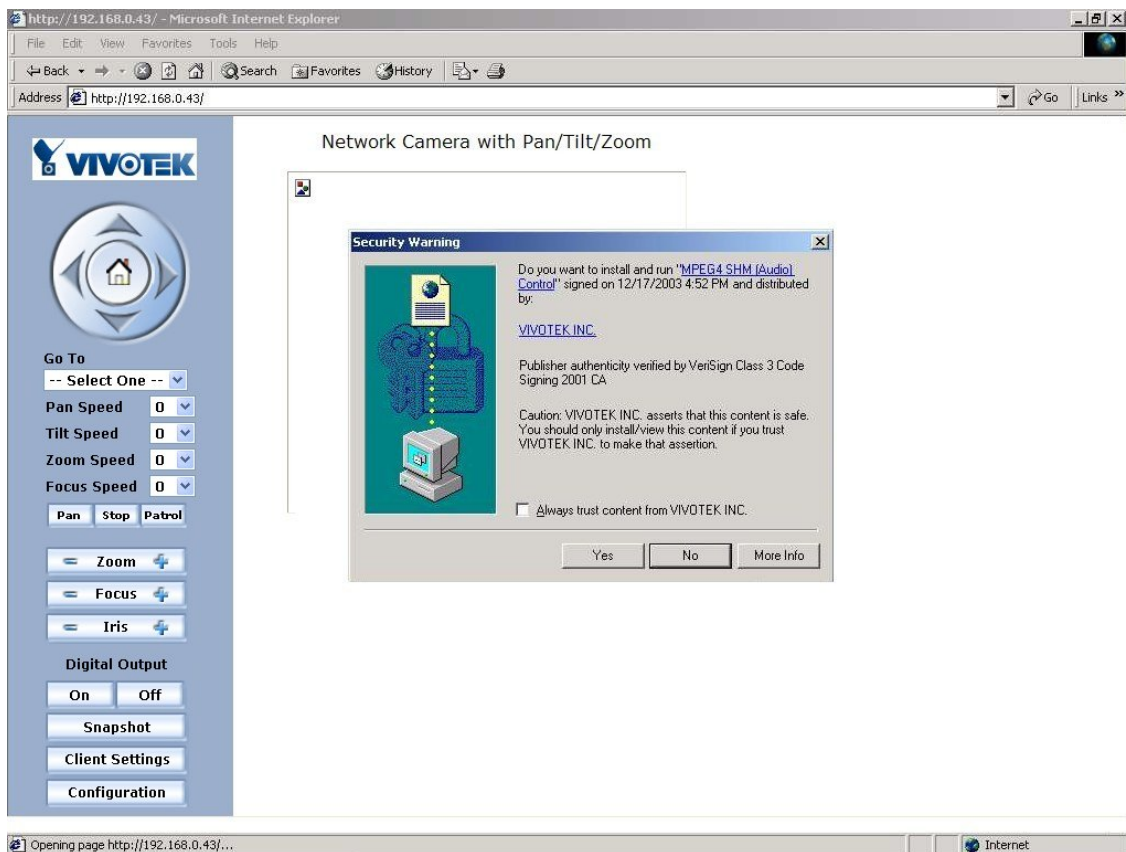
http://192.168.0.43/ - Microsoft Internet Explorer

File Edit View Favorites Tools Help

Back Search Favorites History

Address http://192.168.0.43/

Go Links »

VIVOTEK

Go To
-- Select One --
Pan Speed 0
Tilt Speed 0
Zoom Speed 0
Focus Speed 0
Pan Stop Patrol

Zoom
Focus
Iris

Digital Output
On Off
Snapshot
Client Settings
Configuration

Network Camera with Pan/Tilt/Zoom

Security Warning

Do you want to install and run "MPEG4 SHM (Audio) Control" signed on 12/17/2003 4:52 PM and distributed by:

VIVOTEK INC.

Publisher authenticity verified by VeriSign Class 3 Code Signing 2001 CA

Caution: VIVOTEK INC. asserts that this content is safe. You should only install/view this content if you trust VIVOTEK INC. to make that assertion.

Always trust content from VIVOTEK INC.

Yes No More Info

Opening page http://192.168.0.43/...

Internet